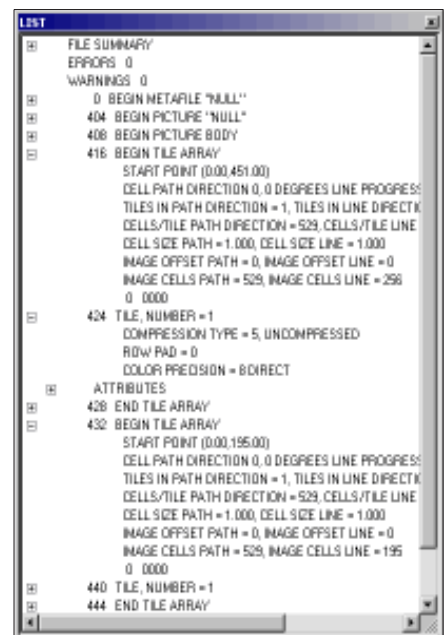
LIST

FILE SUMMARY
ERRORS 0
WARNINGS 0
0 BEGIN METAFILE "NULL"
404 BEGIN PICTURE "NULL"
408 BEGIN PICTURE BODY
416 BEGIN TILE ARRAY
START POINT (0.00,451.00)
CELL PATH DIRECTION 0, 0 DEGREES LINE PROGRESS
TILES IN PATH DIRECTION = 1, TILES IN LINE DIRECTI
CELLS/TILE PATH DIRECTION = 529, CELLS/TILE LINE
CELL SIZE PATH = 1.000, CELL SIZE LINE = 1.000
IMAGE OFFSET PATH = 0, IMAGE OFFSET LINE = 0
IMAGE CELLS PATH = 529, IMAGE CELLS LINE = 256
0 0000
424 TILE, NUMBER = 1
COMPRESSION TYPE = 5, UNCOMPRESSED
ROW PAD = 0
COLOR PRECISION = 8DIRECT
ATTRIBUTES
428 END TILE ARRAY
432 BEGIN TILE ARRAY
START POINT (0.00,195.00)
CELL PATH DIRECTION 0, 0 DEGREES LINE PROGRESS
TILES IN PATH DIRECTION = 1, TILES IN LINE DIRECTI
CELLS/TILE PATH DIRECTION = 529, CELLS/TILE LINE
CELL SIZE PATH = 1.000, CELL SIZE LINE = 1.000
IMAGE OFFSET PATH = 0, IMAGE OFFSET LINE = 0
IMAGE CELLS PATH = 529, IMAGE CELLS LINE = 195
0 0000
440 TILE, NUMBER = 1
444 END TILE ARRAY